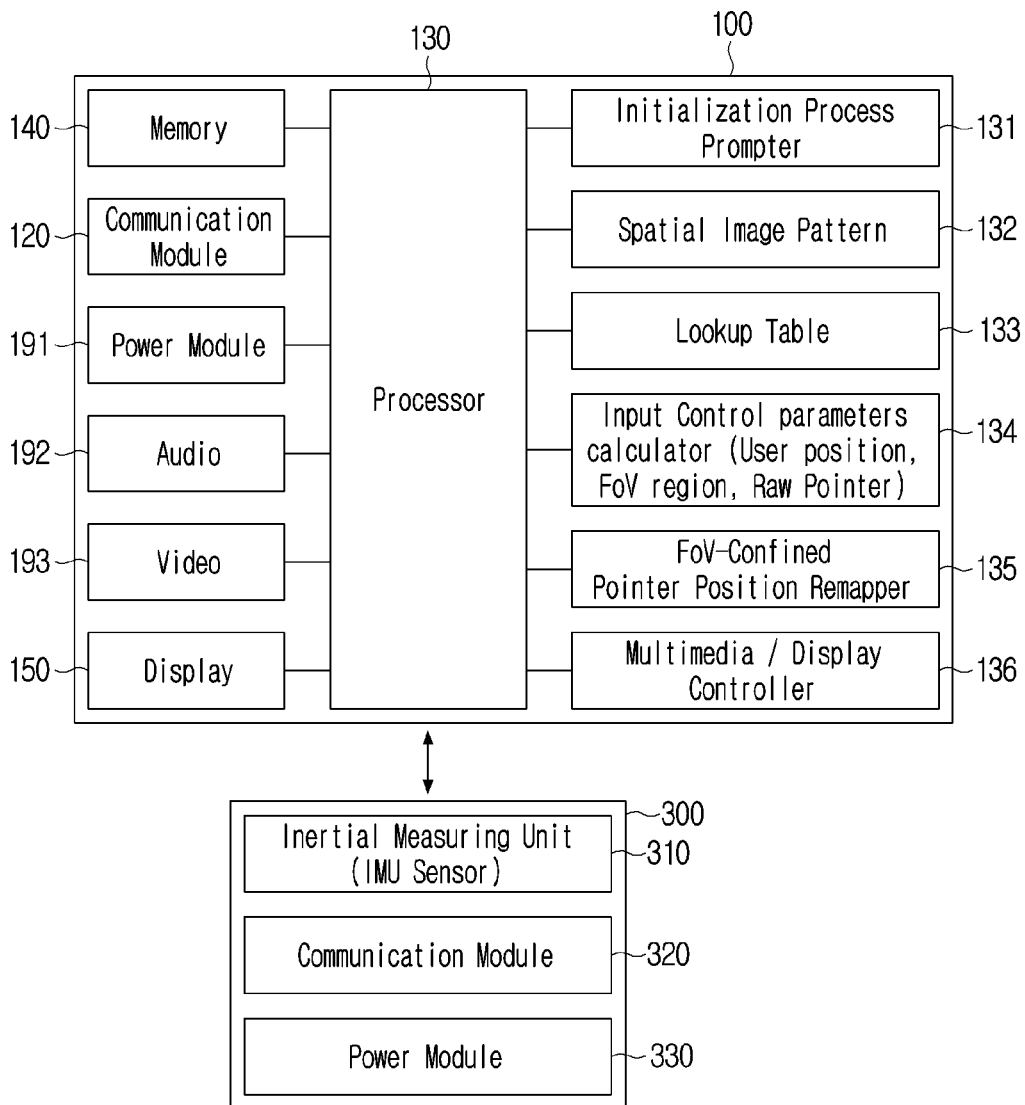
130

100

140 Memory

120 Communication Module

191 Power Module

192 Audio

193 Video

150 Display

Processor

Initialization Process Prompter 131

Spatial Image Pattern 132

Lookup Table 133

Input Control parameters calculator (User position, FoV region, Raw Pointer) 134

FoV-Confined Pointer Position Remapper 135

Multimedia / Display Controller 136

300

Inertial Measuring Unit (IMU Sensor) 310

Communication Module 320

Power Module 330